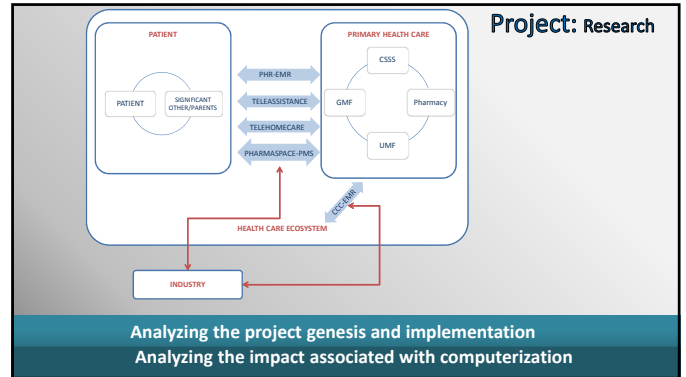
Project: Research

PATIENT

PATIENT

SIGNIFICANT OTHER/PARENTS

PHR-EMR

TELEASSISTANCE

TELEHOMECARE

PHARMASPACE-PMS

PRIMARY HEALTH CARE

CSSS

GMF

Pharmacy

UMF

CCC-EMR

HEALTH CARE ECOSYSTEM

INDUSTRY

Analyzing the project genesis and implementation

Analyzing the impact associated with computerization